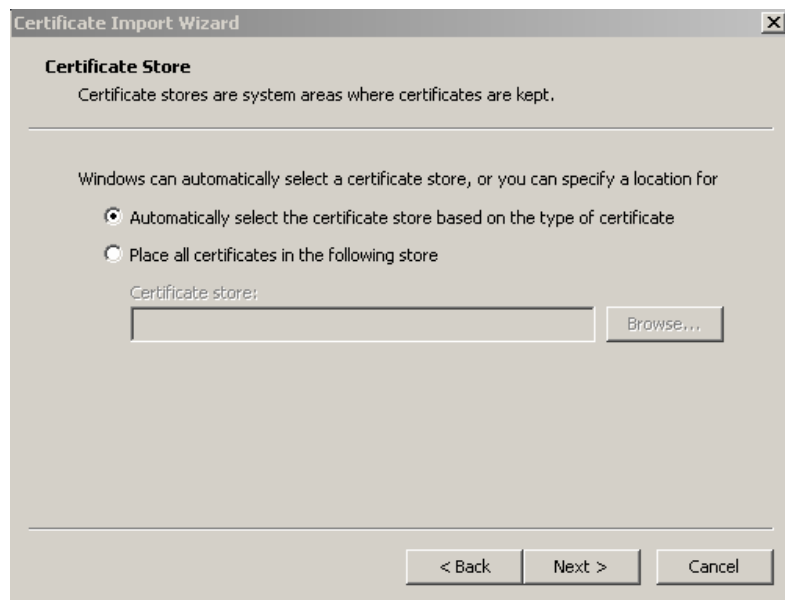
Certificate Import Wizard

Certificate Store

Certificate stores are system areas where certificates are kept.

Windows can automatically select a certificate store, or you can specify a location for

Automatically select the certificate store based on the type of certificate

Place all certificates in the following store

Certificate store:

Browse...

< Back

Next >

Cancel